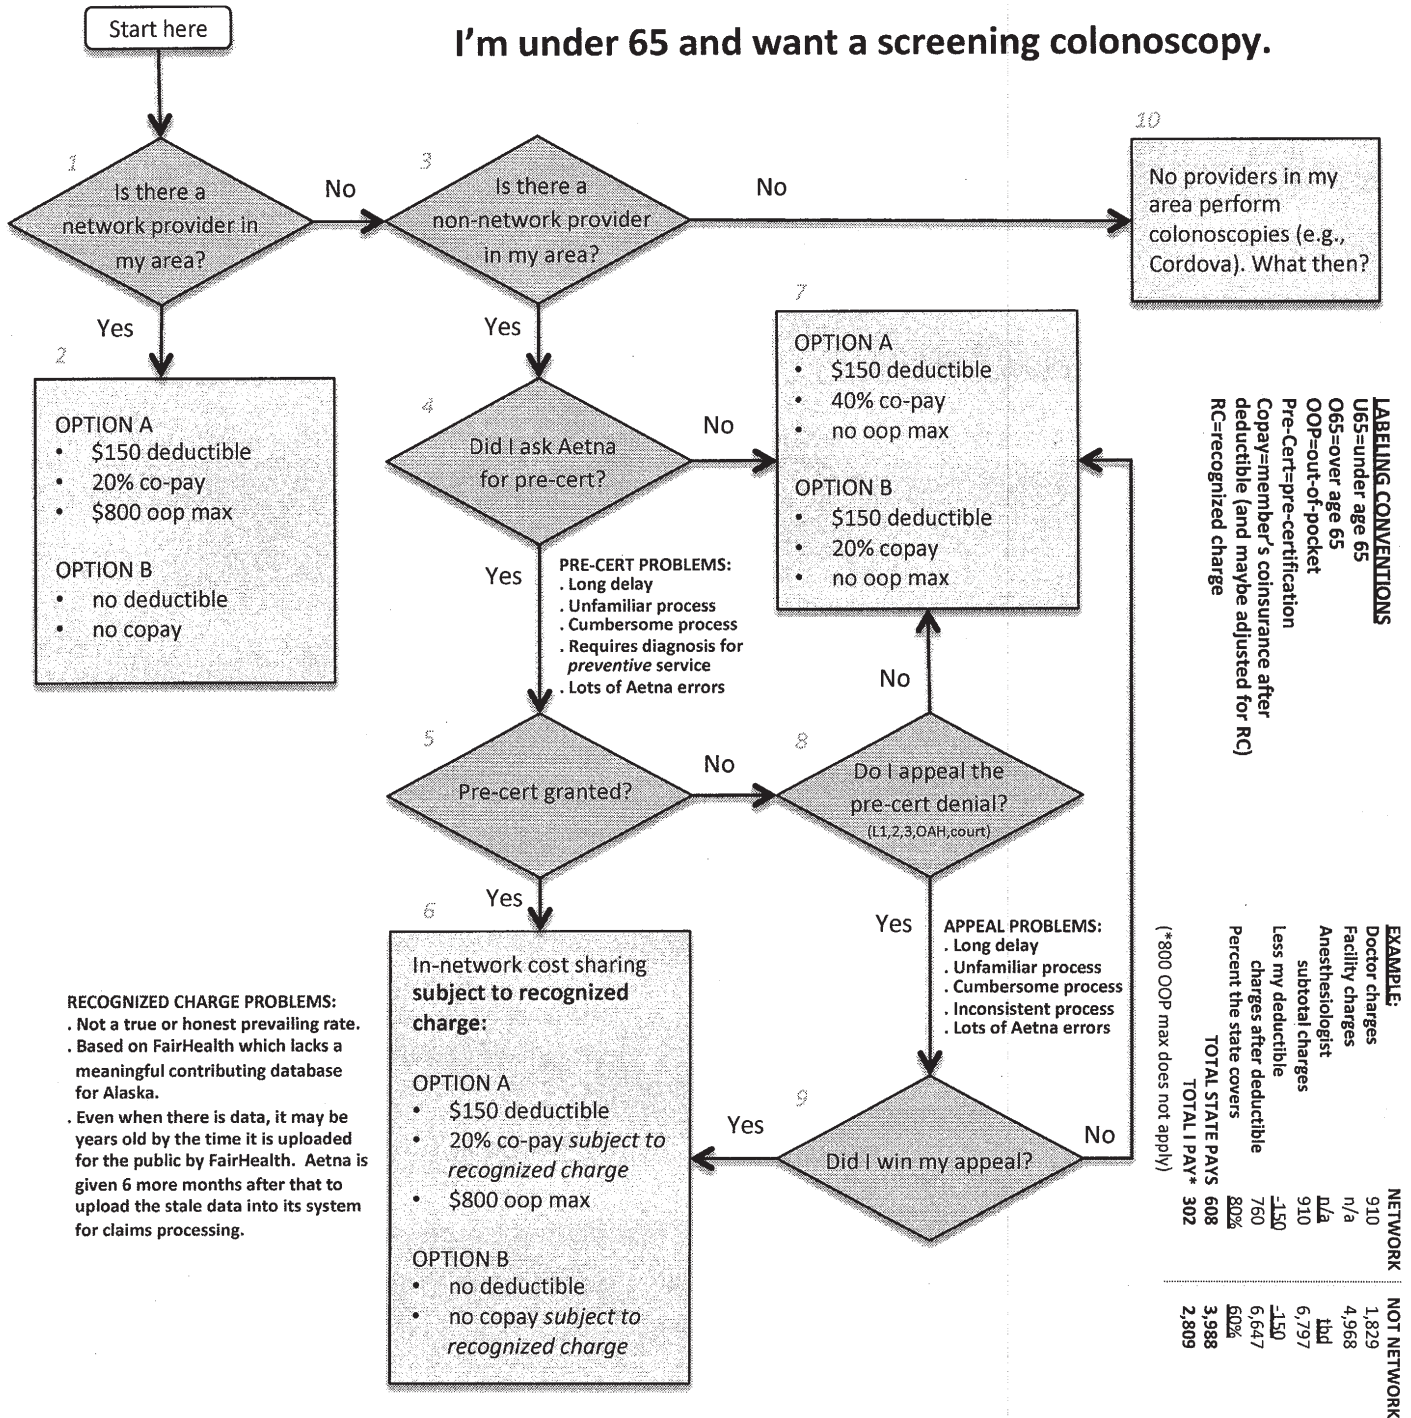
Start here

I'm under 65 and want a screening colonoscopy.

1
Is there a network provider in my area?

No

3
Is there a non-network provider in my area?

No

10
No providers in my area perform colonoscopies (e.g., Cordova). What then?

Yes

2
OPTION A
• $150 deductible
• 20% co-pay
• $800 oop max

OPTION B
• no deductible
• no copay

Yes

4
Did I ask Aetna for pre-cert?

No

7
OPTION A
• $150 deductible
• 40% co-pay
• no oop max

OPTION B
• $150 deductible
• 20% copay
• no oop max

LABELING CONVENTIONS
U65=under age 65
O65=over age 65
OOP=out-of-pocket
Pre-Cert=pre-certification
Copay=member's coinsurance after deductible (and maybe adjusted for RC)
RC=recognized charge

Yes

PRE-CERT PROBLEMS:
. Long delay
. Unfamiliar process
. Cumbersome process
. Requires diagnosis for *preventive* service
. Lots of Aetna errors

No

5
Pre-cert granted?

No

8
Do I appeal the pre-cert denial?
(L1,2,3,OAH,court)

Yes

6
In-network cost sharing **subject to recognized charge:**

OPTION A
• $150 deductible
• 20% co-pay *subject to recognized charge*
• $800 oop max

OPTION B
• no deductible
• no copay *subject to recognized charge*

Yes

APPEAL PROBLEMS:
. Long delay
. Unfamiliar process
. Cumbersome process
. Inconsistent process
. Lots of Aetna errors

RECOGNIZED CHARGE PROBLEMS:
. Not a true or honest prevailing rate.
. Based on FairHealth which lacks a meaningful contributing database for Alaska.
. Even when there is data, it may be years old by the time it is uploaded for the public by FairHealth. Aetna is given 6 more months after that to upload the stale data into its system for claims processing.

9
Yes
Did I win my appeal?
No

| EXAMPLE: | NETWORK | NOT NETWORK |
|---|---|---|
| Doctor charges | 910 | 1,829 |
| Facility charges | n/a | 4,968 |
| Anesthesiologist | n/a | tbd |
| subtotal charges | 910 | 6,797 |
| Less my deductible | -150 | -150 |
| charges after deductible | 760 | 6,647 |
| Percent the state covers | 80% | 60% |
| TOTAL STATE PAYS | 608 | 3,988 |
| TOTAL I PAY* | 302 | 2,809 |

(*800 OOP max does not apply)